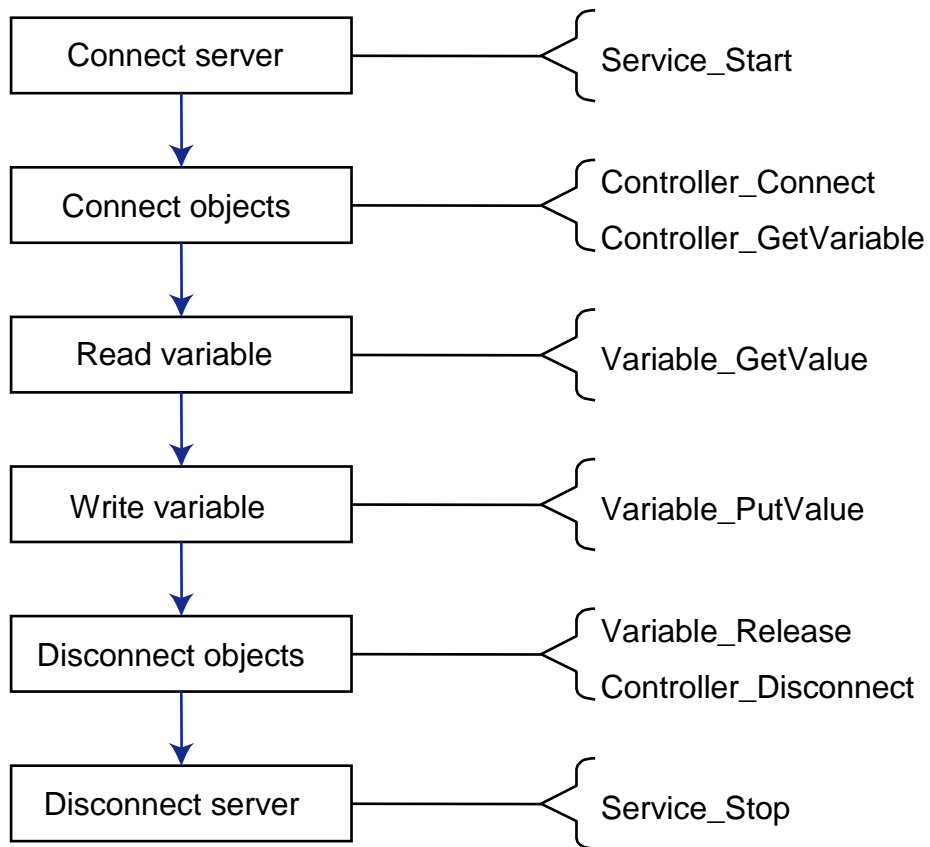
Connect server

Service_Start

Connect objects

Controller_Connect

Controller_GetVariable

Read variable

Variable_GetValue

Write variable

Variable_PutValue

Disconnect objects

Variable_Release

Controller_Disconnect

Disconnect server

Service_Stop